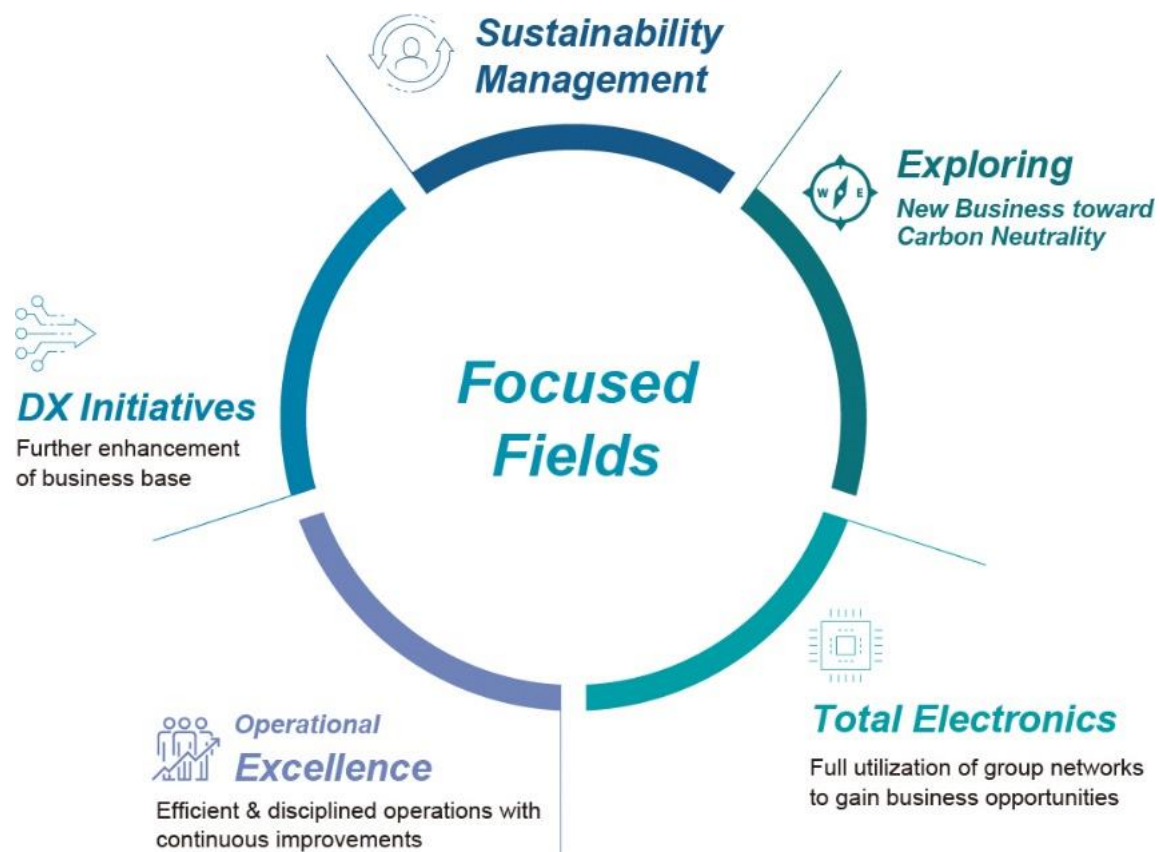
Sustainability Management

Exploring
New Business toward Carbon Neutrality

Focused Fields

DX Initiatives
Further enhancement of business base

Total Electronics
Full utilization of group networks to gain business opportunities

Operational Excellence
Efficient & disciplined operations with continuous improvements

W E